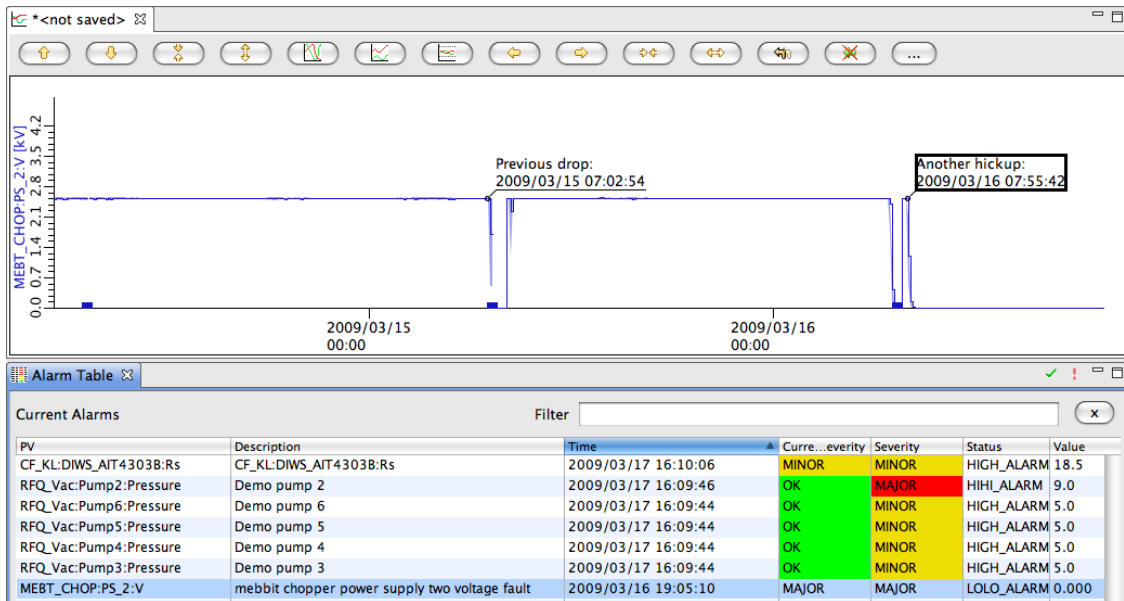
*<not saved>

...

MEBT_CHOP:PS_2:V [kV]

4.2
3.9
3.5
3.2
2.8
2.5
2.1
1.8
1.4
1.1
0.7
0.4
0.0

Previous drop:
2009/03/15 07:02:54

Another hickup:
2009/03/16 07:55:42

2009/03/15
00:00

2009/03/16
00:00

Alarm Table

Current Alarms

Filter

x

| PV | Description | Time | Curre...everity | Severity | Status | Value |
|---|---|---|---|---|---|---|
| CF_KL:DIWS_AIT4303B:Rs | CF_KL:DIWS_AIT4303B:Rs | 2009/03/17 16:10:06 | MINOR | MINOR | HIGH_ALARM | 18.5 |
| RFQ_Vac:Pump2:Pressure | Demo pump 2 | 2009/03/17 16:09:46 | OK | MAJOR | HIHI_ALARM | 9.0 |
| RFQ_Vac:Pump6:Pressure | Demo pump 6 | 2009/03/17 16:09:44 | OK | MINOR | HIGH_ALARM | 5.0 |
| RFQ_Vac:Pump5:Pressure | Demo pump 5 | 2009/03/17 16:09:44 | OK | MINOR | HIGH_ALARM | 5.0 |
| RFQ_Vac:Pump4:Pressure | Demo pump 4 | 2009/03/17 16:09:44 | OK | MINOR | HIGH_ALARM | 5.0 |
| RFQ_Vac:Pump3:Pressure | Demo pump 3 | 2009/03/17 16:09:44 | OK | MINOR | HIGH_ALARM | 5.0 |
| MEBT_CHOP:PS_2:V | mebbit chopper power supply two voltage fault | 2009/03/16 19:05:10 | MAJOR | MAJOR | LOLO_ALARM | 0.000 |